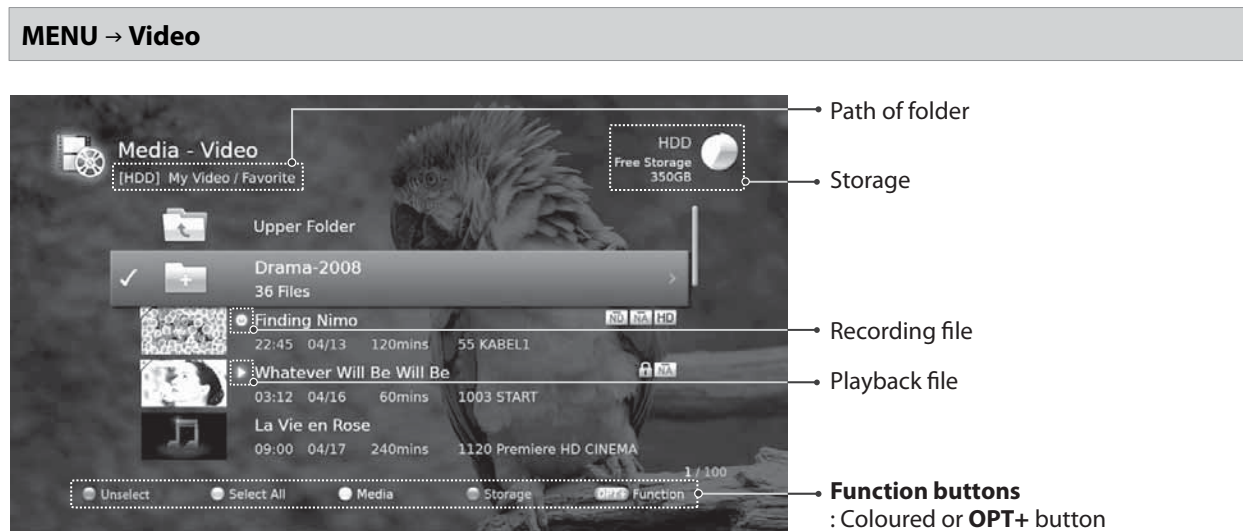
**MENU → Video**

Media - Video
[HDD] My Video / Favorite

HDD
Free Storage
350GB

Upper Folder

✓ Drama-2008
36 Files

Finding Nimo
22:45 04/13 120mins 55 KABEL1

Whatever Will Be Will Be
03:12 04/16 60mins 1003 START

La Vie en Rose
09:00 04/17 240mins 1120 Premiere HD CINEMA

1 / 100

Unselect Select All Media Storage OPT+ Function

Path of folder

Storage

Recording file

Playback file

**Function buttons**
: Coloured or **OPT+** button